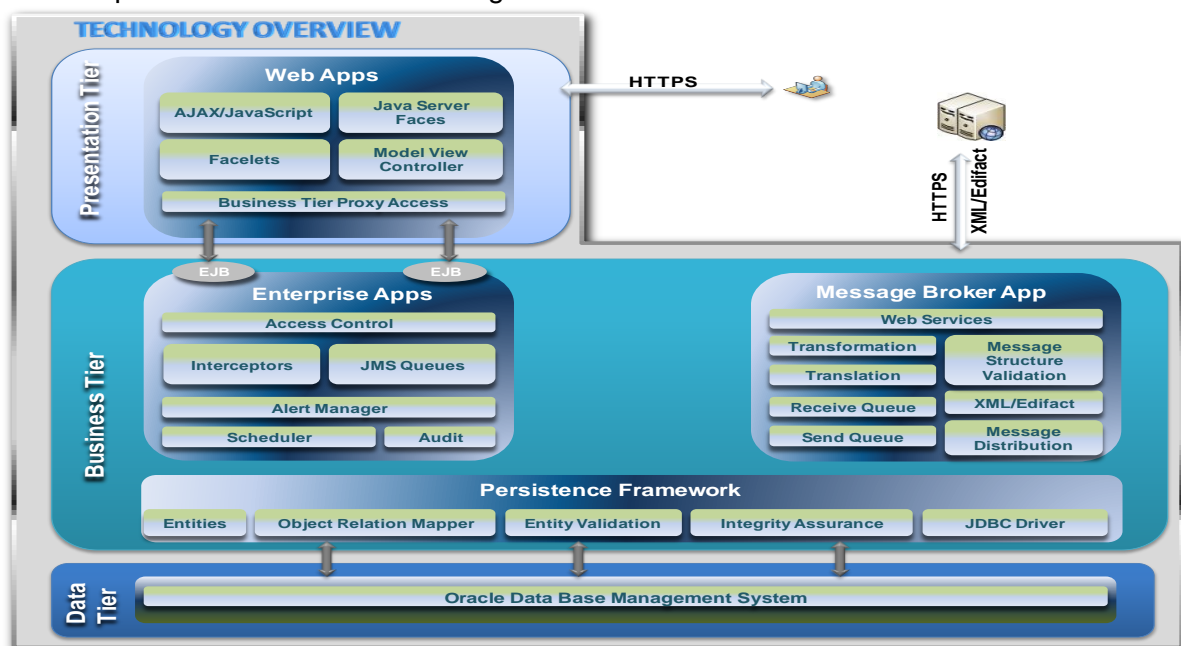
TECHNOLOGY OVERVIEW

Presentation Tier

Web Apps

AJAX/JavaScript

Java Server Faces

Facelets

Model View Controller

Business Tier Proxy Access

HTTPS

HTTPS

XML/Edifact

EJB

EJB

Business Tier

Enterprise Apps

Access Control

Interceptors

JMS Queues

Alert Manager

Scheduler

Audit

Message Broker App

Web Services

Transformation

Translation

Message Structure Validation

Receive Queue

XML/Edifact

Send Queue

Message Distribution

Persistence Framework

Entities

Object Relation Mapper

Entity Validation

Integrity Assurance

JDBC Driver

Data Tier

Oracle Data Base Management System